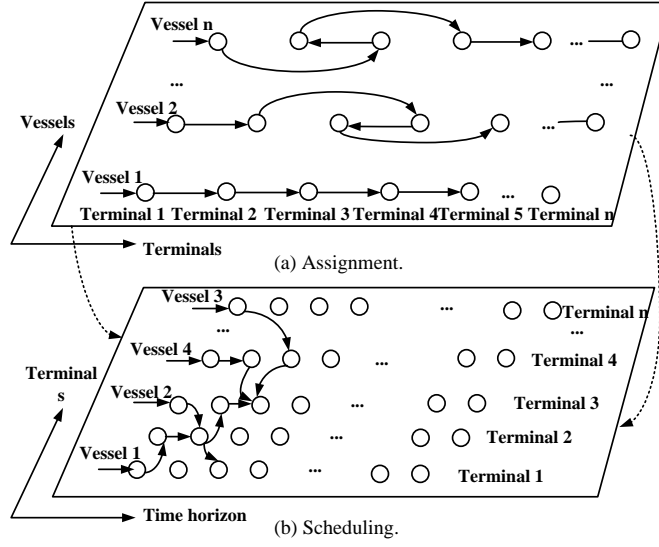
Vessel n

...

...

Vessel 2

...

Vessels

Vessel 1

...

Terminal 1 Terminal 2 Terminal 3 Terminal 4 Terminal 5 Terminal n

Terminals

(a) Assignment.

Vessel 3

...

Terminal n

...

...

Vessel 4

...

Terminal 4

Terminal s

Vessel 2

...

Terminal 3

Vessel 1

...

Terminal 2

...

Terminal 1

Time horizon

(b) Scheduling.